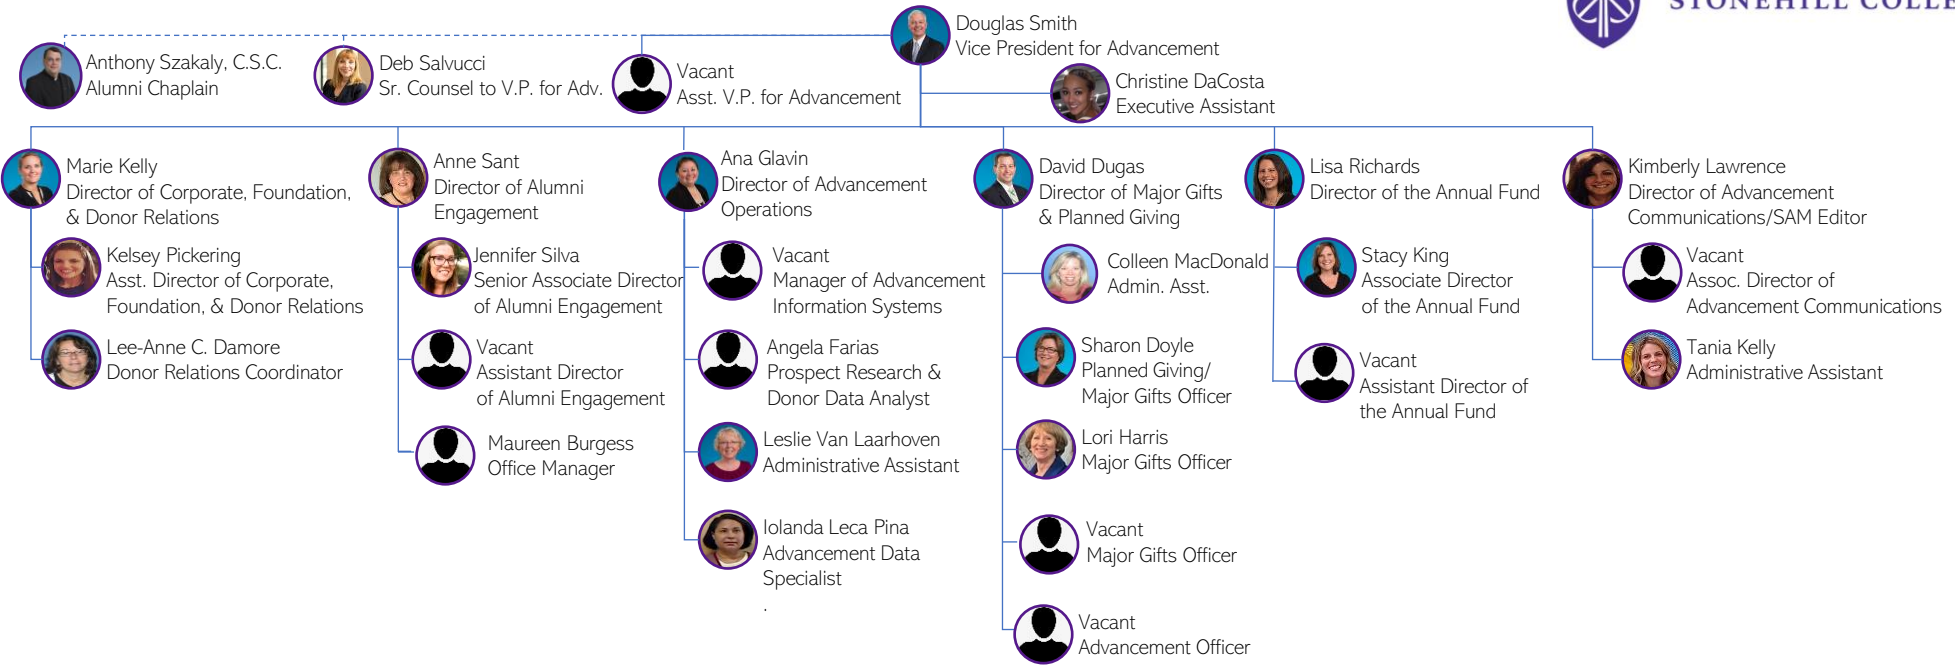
STONEHILL COLL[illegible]

Douglas Smith
Vice President for Advancement

Anthony Szakaly, C.S.C.
Alumni Chaplain

Deb Salvucci
Sr. Counsel to V.P. for Adv.

Vacant
Asst. V.P. for Advancement

Christine DaCosta
Executive Assistant

Marie Kelly
Director of Corporate, Foundation, & Donor Relations

Kelsey Pickering
Asst. Director of Corporate, Foundation, & Donor Relations

Lee-Anne C. Damore
Donor Relations Coordinator

Anne Sant
Director of Alumni Engagement

Jennifer Silva
Senior Associate Director of Alumni Engagement

Vacant
Assistant Director of Alumni Engagement

Maureen Burgess
Office Manager

Ana Glavin
Director of Advancement Operations

Vacant
Manager of Advancement Information Systems

Angela Farias
Prospect Research & Donor Data Analyst

Leslie Van Laarhoven
Administrative Assistant

Iolanda Leca Pina
Advancement Data Specialist
.

David Dugas
Director of Major Gifts & Planned Giving

Colleen MacDonald
Admin. Asst.

Sharon Doyle
Planned Giving/ Major Gifts Officer

Lori Harris
Major Gifts Officer

Vacant
Major Gifts Officer

Vacant
Advancement Officer

Lisa Richards
Director of the Annual Fund

Stacy King
Associate Director of the Annual Fund

Vacant
Assistant Director of the Annual Fund

Kimberly Lawrence
Director of Advancement Communications/SAM Editor

Vacant
Assoc. Director of Advancement Communications

Tania Kelly
Administrative Assistant